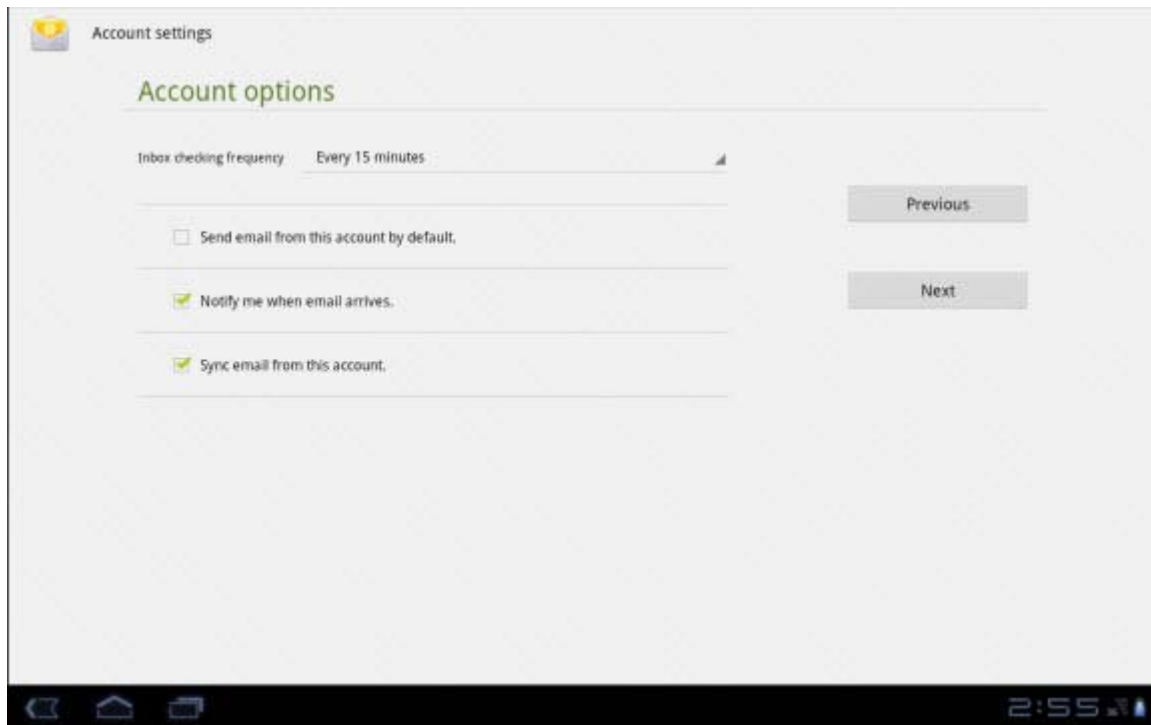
Account settings

Account options

Inbox checking frequency Every 15 minutes

Send email from this account by default.

Notify me when email arrives.

Sync email from this account.

Previous

Next

2:55